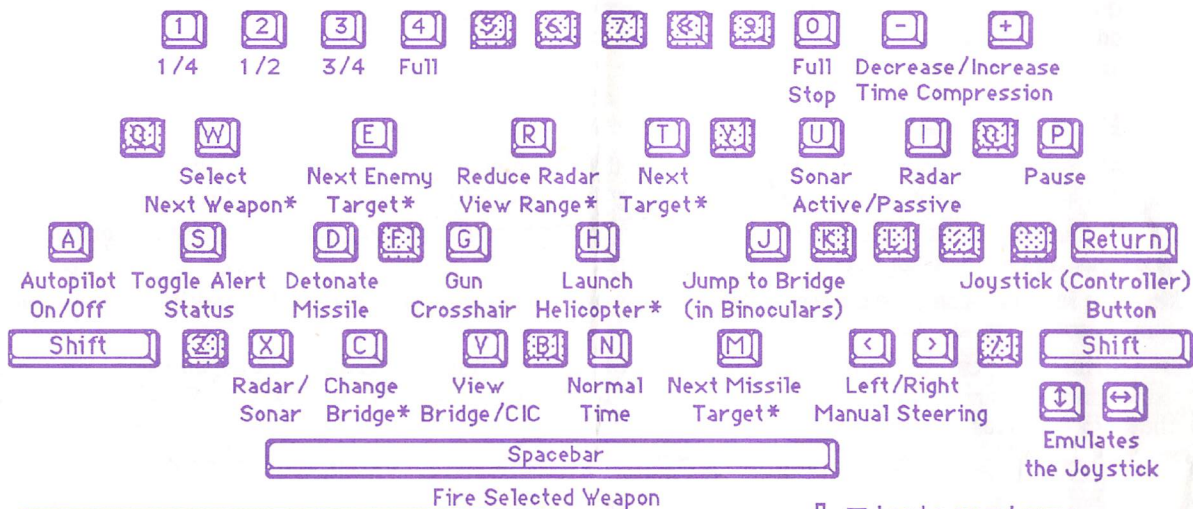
1 2 3 4 0 − +

1/4 1/2 3/4 Full

Full Stop

Decrease/Increase Time Compression

W E R T U I P

Select Next Weapon*

Next Enemy Target*

Reduce Radar View Range*

Next Target*

Sonar Active/Passive

Radar

Pause

A S D G H J Return

Autopilot On/Off

Toggle Alert Status

Detonate Missile

Gun Crosshair

Launch Helicopter*

Jump to Bridge (in Binoculars)

Joystick (Controller) Button

Shift X C V N M < > Shift

Radar/ Sonar

Change Bridge*

View Bridge/CIC

Normal Time

Next Missile Target*

Left/Right Manual Steering

Emulates the Joystick

Spacebar

Fire Selected Weapon